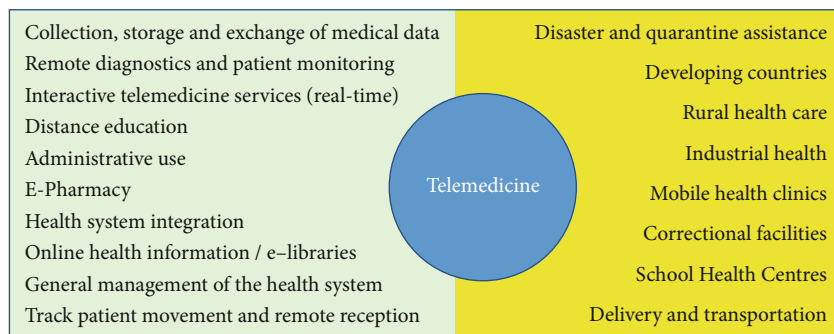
Collection, storage and exchange of medical data
Remote diagnostics and patient monitoring
Interactive telemedicine services (real-time)
Distance education
Administrative use
E-Pharmacy
Health system integration
Online health information / e–libraries
General management of the health system
Track patient movement and remote reception

Telemedicine

Disaster and quarantine assistance
Developing countries
Rural health care
Industrial health
Mobile health clinics
Correctional facilities
School Health Centres
Delivery and transportation